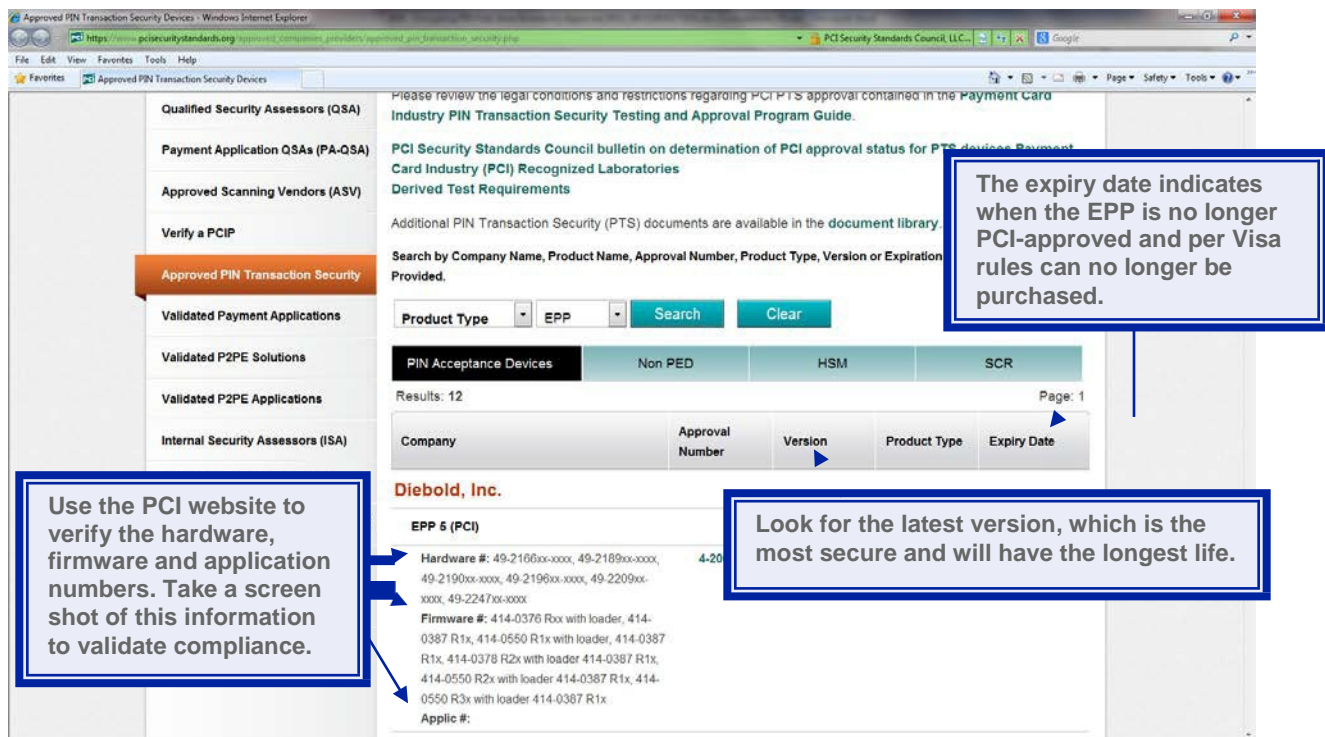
Approved PIN Transaction Security Devices - Windows Internet Explorer

https://www.pcisecuritystandards.org/approved_companies_providers/approved_pin_transaction_security.php

PCI Security Standards Council, LLC...

Google

File Edit View Favorites Tools Help

Favorites

Approved PIN Transaction Security Devices

Page ▾ Safety ▾ Tools ▾

Qualified Security Assessors (QSA)

Payment Application QSAs (PA-QSA)

Approved Scanning Vendors (ASV)

Verify a PCIP

Approved PIN Transaction Security

Validated Payment Applications

Validated P2PE Solutions

Validated P2PE Applications

Internal Security Assessors (ISA)

Please review the legal conditions and restrictions regarding PCI PTS approval contained in the Payment Card Industry PIN Transaction Security Testing and Approval Program Guide.

PCI Security Standards Council bulletin on determination of PCI approval status for PTS devices Payment Card Industry (PCI) Recognized Laboratories
Derived Test Requirements

Additional PIN Transaction Security (PTS) documents are available in the document library.

Search by Company Name, Product Name, Approval Number, Product Type, Version or Expiration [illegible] Provided.

Product Type EPP Search Clear

PIN Acceptance Devices Non PED HSM SCR

Results: 12 Page: 1

| Company | Approval Number | Version | Product Type | Expiry Date |
|---|---|---|---|---|

Diebold, Inc.

EPP 5 (PCI)

Hardware #: 49-2166xx-xxxx, 49-2189xx-xxxx, 49-2190xx-xxxx, 49-2196xx-xxxx, 49-2209xx-xxxx, 49-2247xx-xxxx
Firmware #: 414-0376 Rxx with loader, 414-0387 R1x, 414-0550 R1x with loader, 414-0387 R1x, 414-0378 R2x with loader 414-0387 R1x, 414-0550 R2x with loader 414-0387 R1x, 414-0550 R3x with loader 414-0387 R1x
Applic #:

4-20

The expiry date indicates when the EPP is no longer PCI-approved and per Visa rules can no longer be purchased.

Use the PCI website to verify the hardware, firmware and application numbers. Take a screen shot of this information to validate compliance.

Look for the latest version, which is the most secure and will have the longest life.